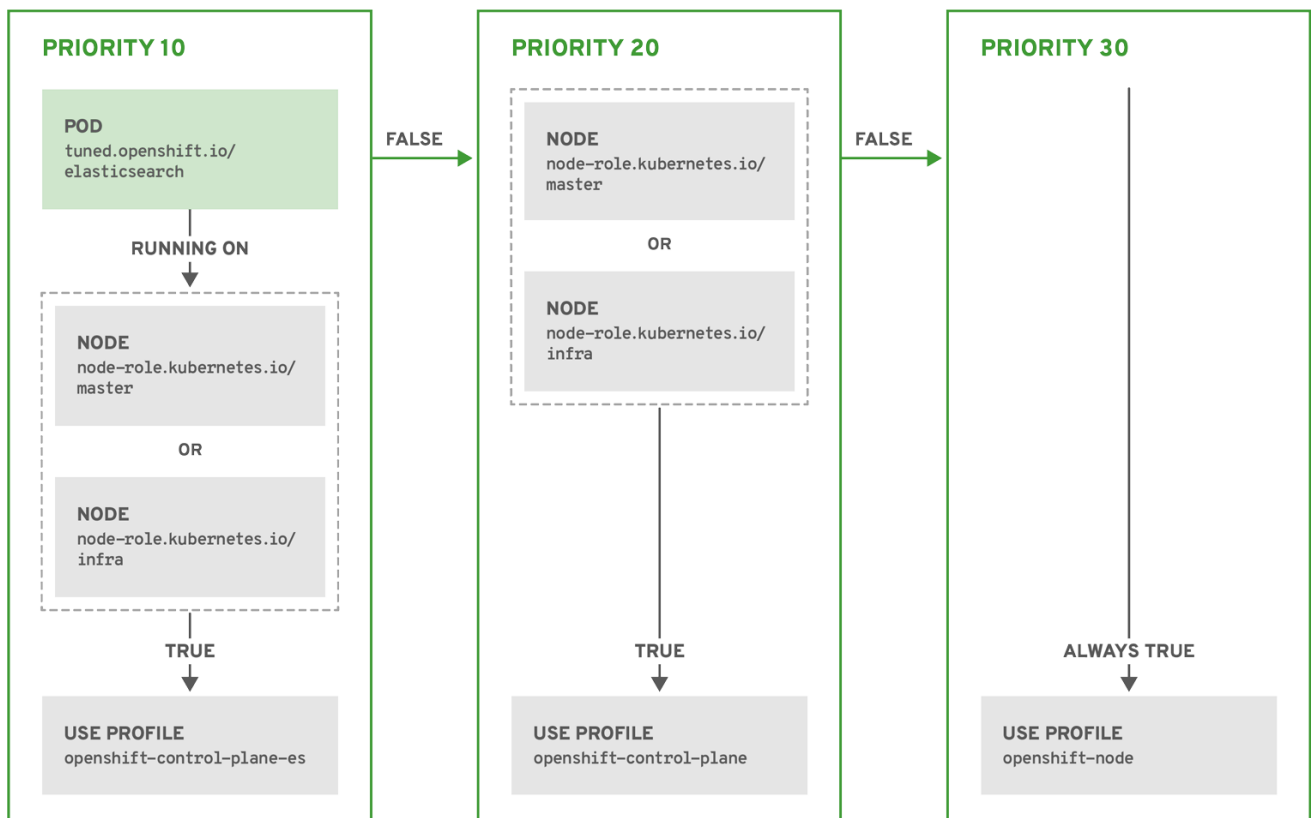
PRIORITY 10

POD
tuned.openshift.io/elasticsearch

RUNNING ON

NODE
node-role.kubernetes.io/master

OR

NODE
node-role.kubernetes.io/infra

TRUE

USE PROFILE
openshift-control-plane-es

FALSE

PRIORITY 20

NODE
node-role.kubernetes.io/master

OR

NODE
node-role.kubernetes.io/infra

TRUE

USE PROFILE
openshift-control-plane

FALSE

PRIORITY 30

ALWAYS TRUE

USE PROFILE
openshift-node